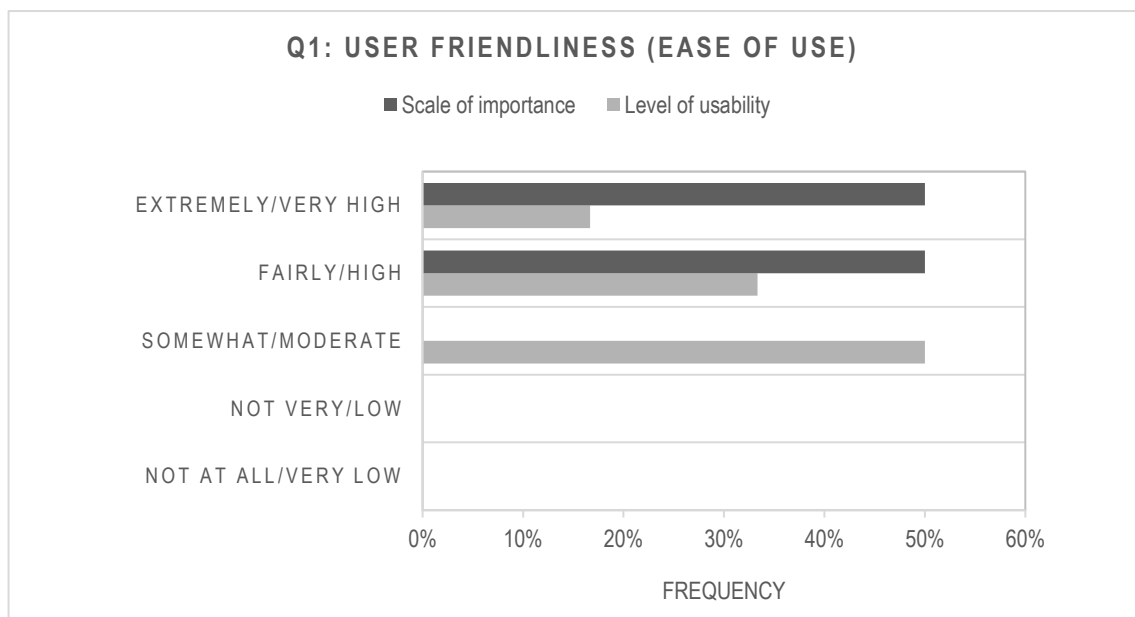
Q1: USER FRIENDLINESS (EASE OF USE)

Scale of importance Level of usability

EXTREMELY/VERY HIGH

FAIRLY/HIGH

SOMEWHAT/MODERATE

NOT VERY/LOW

NOT AT ALL/VERY LOW

0% 10% 20% 30% 40% 50% 60%

FREQUENCY